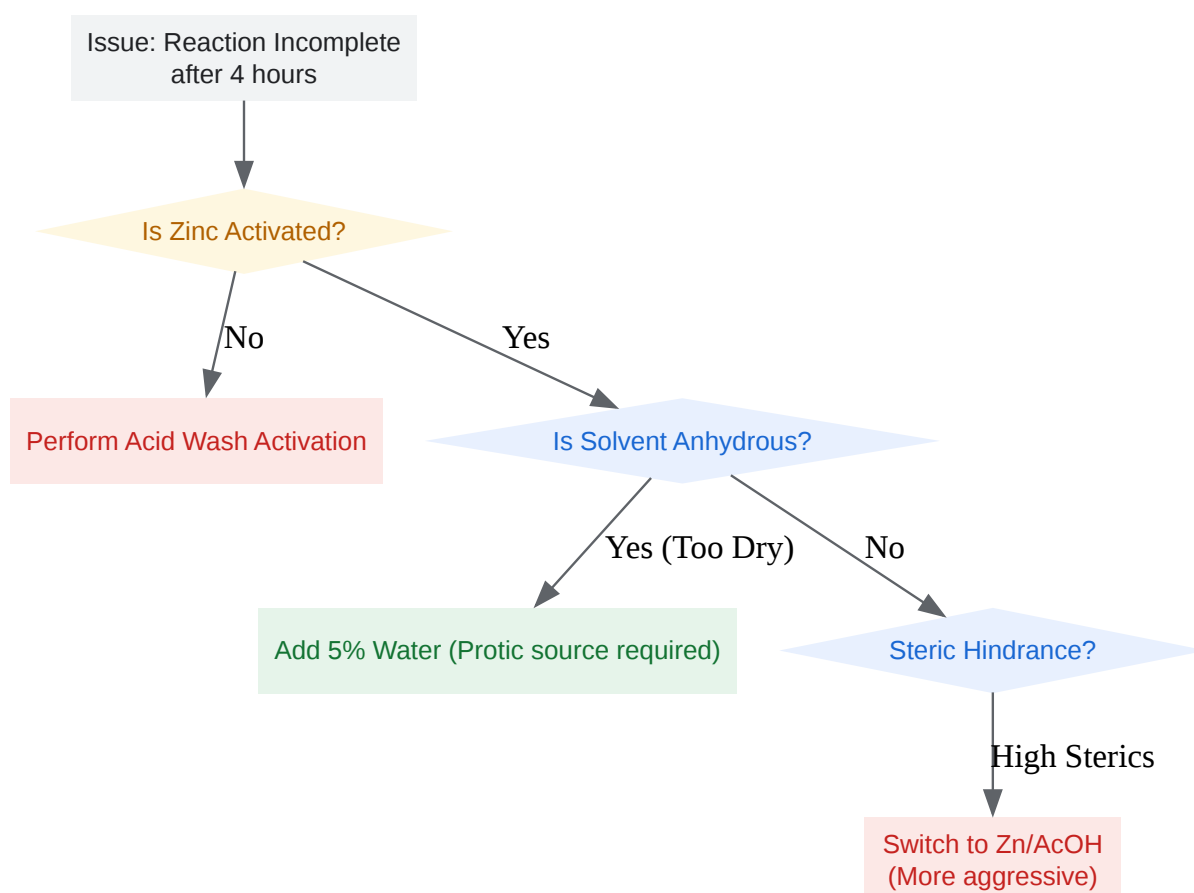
Issue: Reaction Incomplete after 4 hours

Is Zinc Activated?

No

Yes

Perform Acid Wash Activation

Is Solvent Anhydrous?

Yes (Too Dry)

No

Add 5% Water (Protic source required)

Steric Hindrance?

High Sterics

Switch to Zn/AcOH (More aggressive)